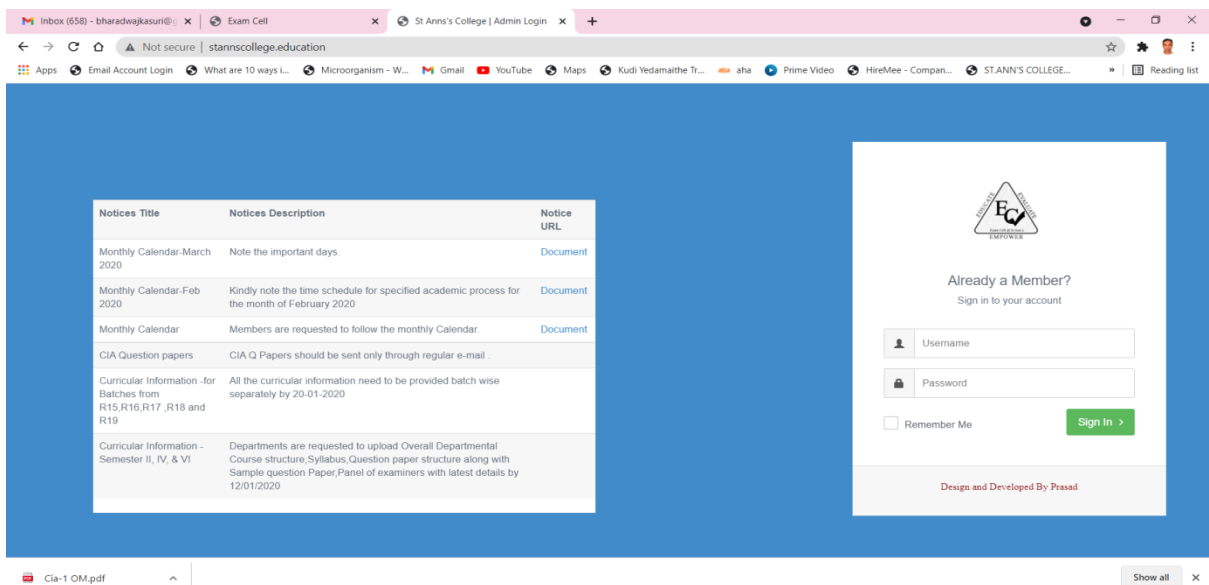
Inbox (658) - bharadwajkasuri@ ×
Exam Cell ×
St Anns's College | Admin Login ×
+

Not secure | stannscollege.education

Apps
Email Account Login
What are 10 ways i...
Microorganism - W...
Gmail
YouTube
Maps
Kudi Yedamaithe Tr...
aha
Prime Video
HireMee - Compan...
ST.ANN'S COLLEGE...
»
Reading list

| Notices Title | Notices Description | Notice URL |
|---|---|---|
| Monthly Calendar-March 2020 | Note the important days. | Document |
| Monthly Calendar-Feb 2020 | Kindly note the time schedule for specified academic process for the month of February 2020 | Document |
| Monthly Calendar | Members are requested to follow the monthly Calendar. | Document |
| CIA Question papers | CIA Q Papers should be sent only through regular e-mail . | |
| Curricular Information -for Batches from R15,R16,R17 ,R18 and R19 | All the curricular information need to be provided batch wise separately by 20-01-2020 | |
| Curricular Information - Semester II, IV, & VI | Departments are requested to upload Overall Departmental Course structure,Syllabus,Question paper structure along with Sample question Paper,Panel of examiners with latest details by 12/01/2020 | |

EDUCATE EVALUATE EC EMPOWER

Already a Member?
Sign in to your account

Username
Password
Remember Me
Sign In ›

Design and Developed By Prasad

Cia-1 OM.pdf
Show all
×